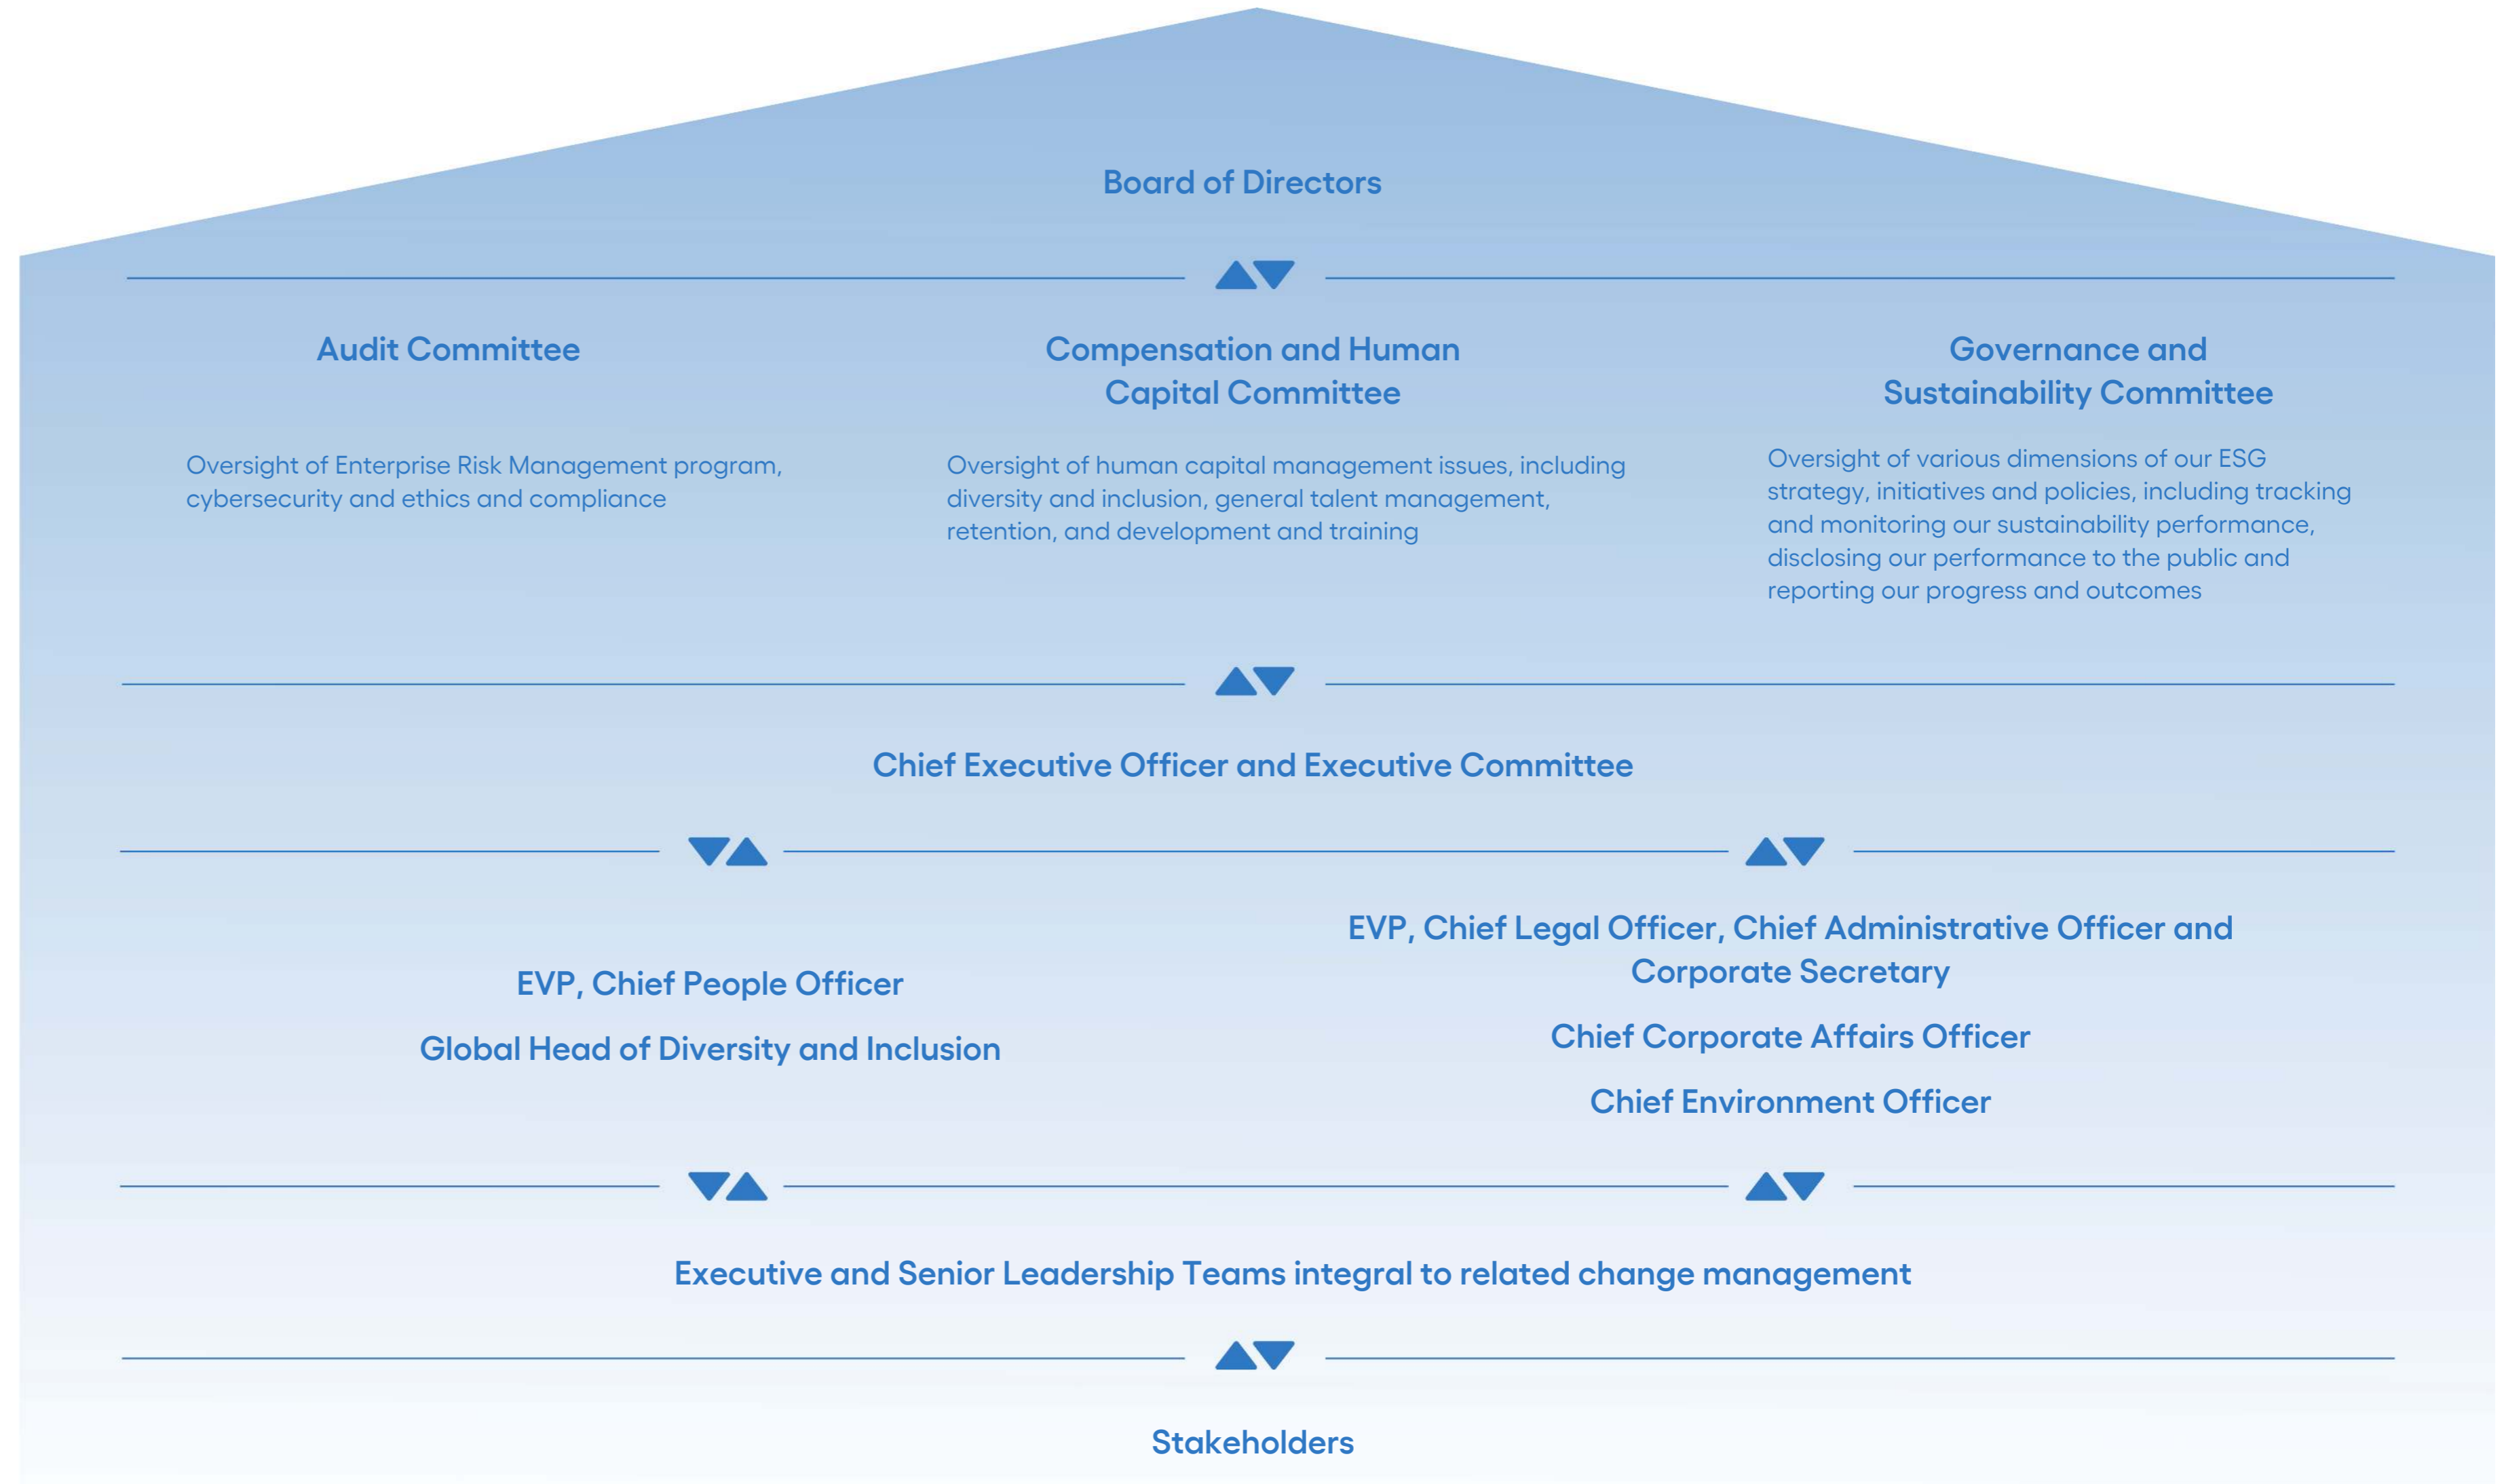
Board of Directors

Audit Committee

Oversight of Enterprise Risk Management program, cybersecurity and ethics and compliance

Compensation and Human Capital Committee

Oversight of human capital management issues, including diversity and inclusion, general talent management, retention, and development and training

Governance and Sustainability Committee

Oversight of various dimensions of our ESG strategy, initiatives and policies, including tracking and monitoring our sustainability performance, disclosing our performance to the public and reporting our progress and outcomes

Chief Executive Officer and Executive Committee

EVP, Chief People Officer

Global Head of Diversity and Inclusion

EVP, Chief Legal Officer, Chief Administrative Officer and Corporate Secretary

Chief Corporate Affairs Officer

Chief Environment Officer

Executive and Senior Leadership Teams integral to related change management

Stakeholders